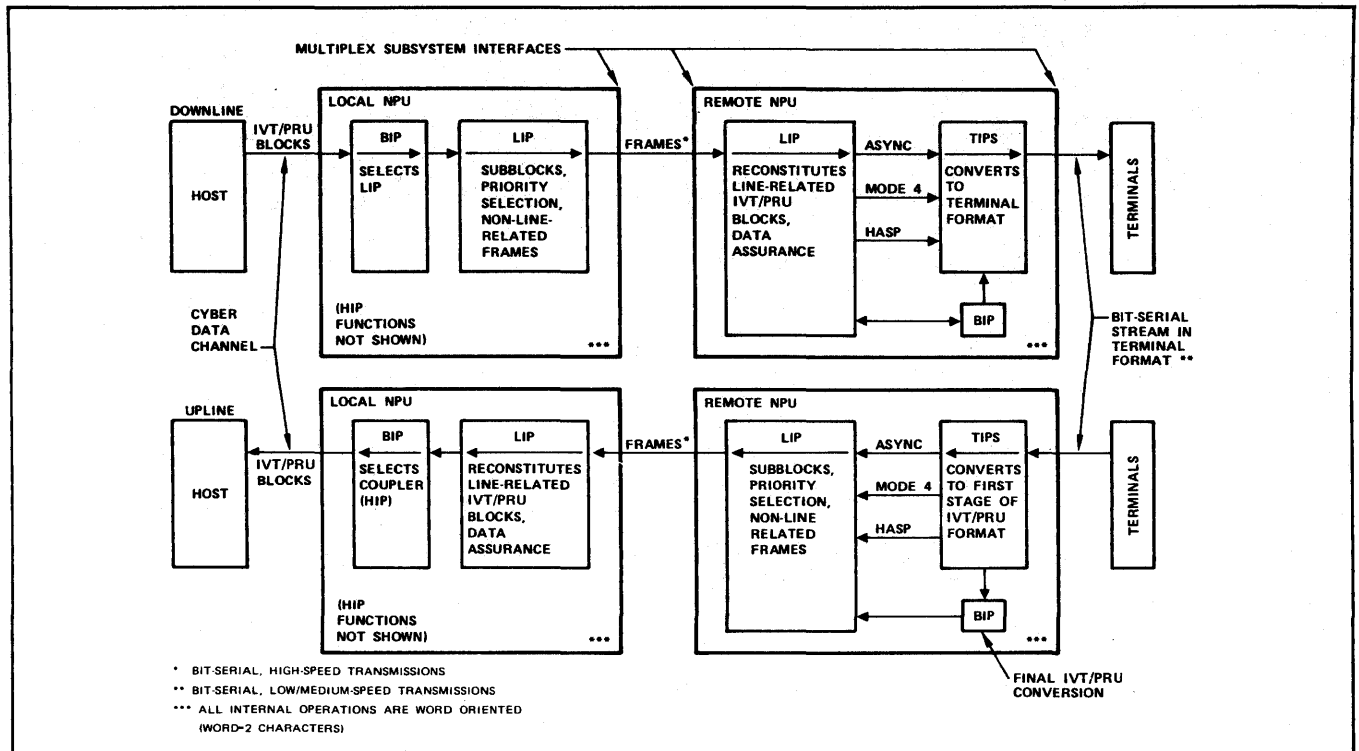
MULTIPLEX SUBSYSTEM INTERFACES

DOWNLINE

HOST

IVT/PRU BLOCKS

LOCAL NPU

BIP

SELECTS LIP

LIP

SUBBLOCKS, PRIORITY SELECTION, NON-LINE-RELATED FRAMES

(HIP FUNCTIONS NOT SHOWN)

***

FRAMES*

REMOTE NPU

LIP

RECONSTITUTES LINE-RELATED IVT/PRU BLOCKS, DATA ASSURANCE

ASYNC

MODE 4

HASP

TIPS

CONVERTS TO TERMINAL FORMAT

BIP

***

TERMINALS

CYBER DATA CHANNEL

BIT-SERIAL STREAM IN TERMINAL FORMAT **

UPLINE

HOST

IVT/PRU BLOCKS

LOCAL NPU

BIP

SELECTS COUPLER (HIP)

LIP

RECONSTITUTES LINE-RELATED IVT/PRU BLOCKS, DATA ASSURANCE

(HIP FUNCTIONS NOT SHOWN)

***

FRAMES*

REMOTE NPU

LIP

SUBBLOCKS, PRIORITY SELECTION, NON-LINE RELATED FRAMES

ASYNC

MODE 4

HASP

TIPS

CONVERTS TO FIRST STAGE OF IVT/PRU FORMAT

BIP

***

TERMINALS

FINAL IVT/PRU CONVERSION

* BIT-SERIAL, HIGH-SPEED TRANSMISSIONS

** BIT-SERIAL, LOW/MEDIUM-SPEED TRANSMISSIONS

*** ALL INTERNAL OPERATIONS ARE WORD ORIENTED (WORD=2 CHARACTERS)